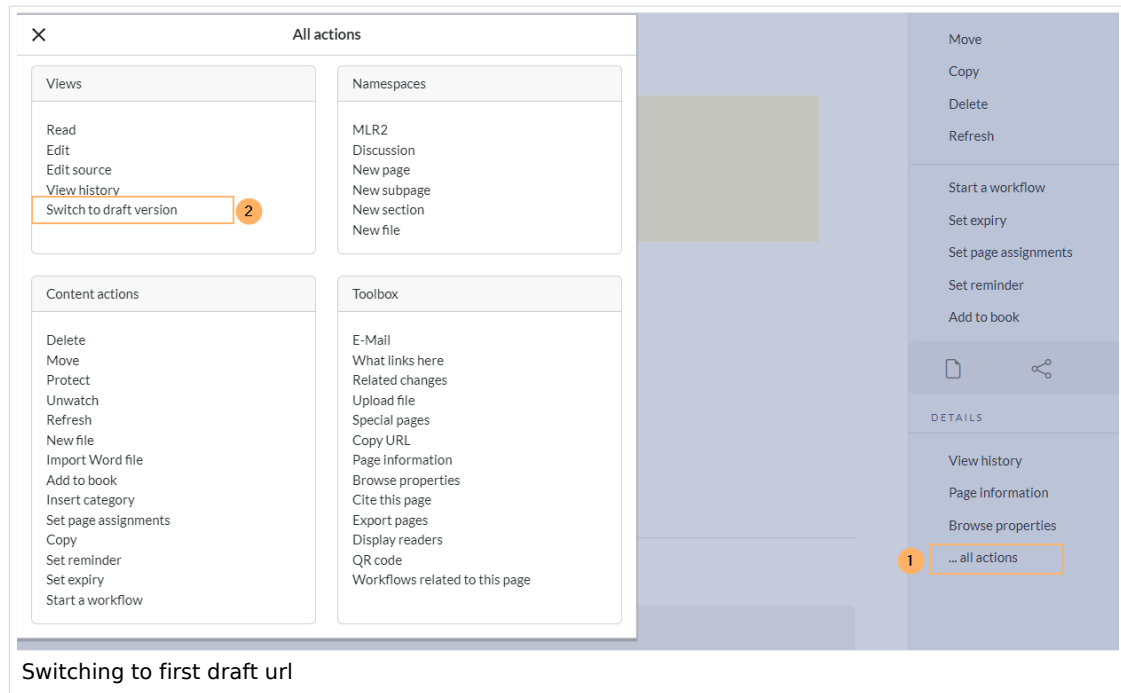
All actions

Views

Read
Edit
Edit source
View history
Switch to draft version
2

Namespaces

MLR2
Discussion
New page
New subpage
New section
New file

Content actions

Delete
Move
Protect
Unwatch
Refresh
New file
Import Word file
Add to book
Insert category
Set page assignments
Copy
Set reminder
Set expiry
Start a workflow

Toolbox

E-Mail
What links here
Related changes
Upload file
Special pages
Copy URL
Page information
Browse properties
Cite this page
Export pages
Display readers
QR code
Workflows related to this page

Move
Copy
Delete
Refresh

Start a workflow
Set expiry
Set page assignments
Set reminder
Add to book

DETAILS

View history
Page information
Browse properties
1
... all actions

Switching to first draft url